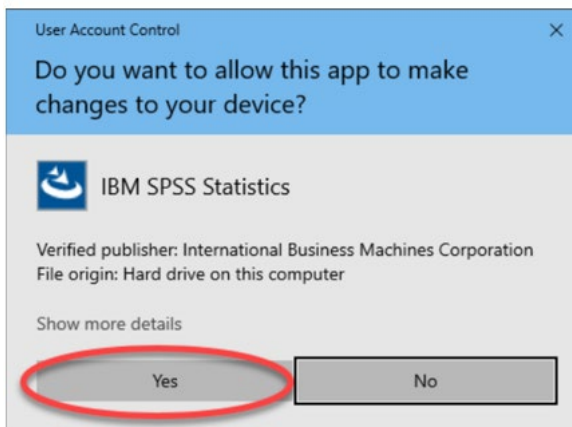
User Account Control

×

Do you want to allow this app to make changes to your device?

IBM SPSS Statistics

Verified publisher: International Business Machines Corporation
File origin: Hard drive on this computer

Show more details

Yes

No